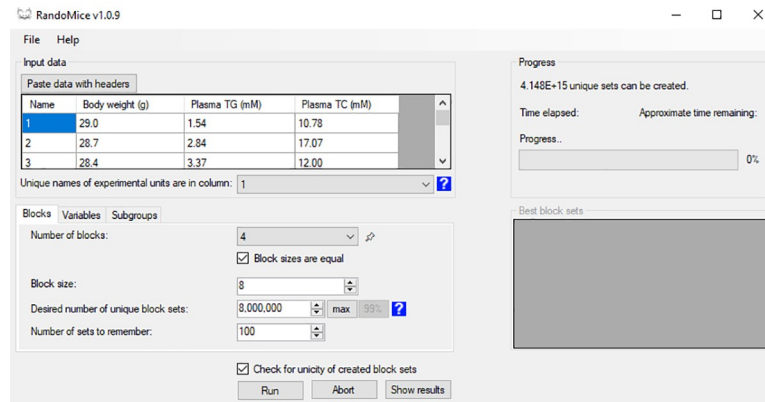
RandoMice v1.0.9

File Help

Input data

Paste data with headers

| Name | Body weight (g) | Plasma TG (mM) | Plasma TC (mM) |
|---|---|---|---|
| 1 | 29.0 | 1.54 | 10.78 |
| 2 | 28.7 | 2.84 | 17.07 |
| 3 | 28.4 | 3.37 | 12.00 |

Unique names of experimental units are in column: 1 ?

Blocks Variables Subgroups

Number of blocks: 4

Block sizes are equal

Block size: 8

Desired number of unique block sets: 8,000,000 max 99% ?

Number of sets to remember: 100

Check for unicity of created block sets

Run Abort Show results

Progress

4.148E+15 unique sets can be created.

Time elapsed: Approximate time remaining:

Progress..

0%

Best block sets